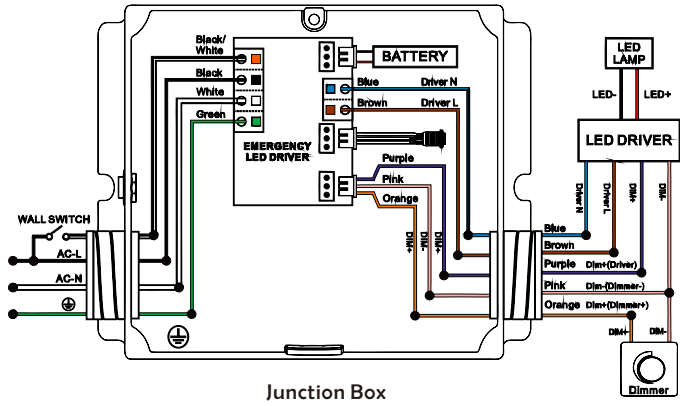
Black/ White
Black
White
Green
BATTERY
Blue
Driver N
Brown
Driver L
EMERGENCY LED DRIVER
Purple
Pink
Orange
DIM+
DIM-
DIM+
LED LAMP
LED-
LED+
LED DRIVER
Driver N
Driver L
DIM+
DIM-
WALL SWITCH
AC-L
AC-N
Blue
Brown
Purple Dim+(Driver)
Pink Dim-(Dimmer-)
Orange Dim+(Dimmer+)
DIM+
DIM-
Dimmer
Junction Box